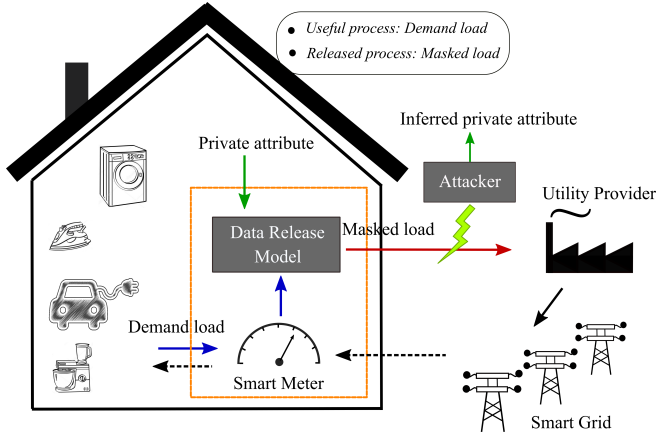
• Useful process: Demand load
• Released process: Masked load

Inferred private attribute

Private attribute

Attacker

Utility Provider

Data Release Model

Masked load

Demand load

Smart Meter

Smart Grid